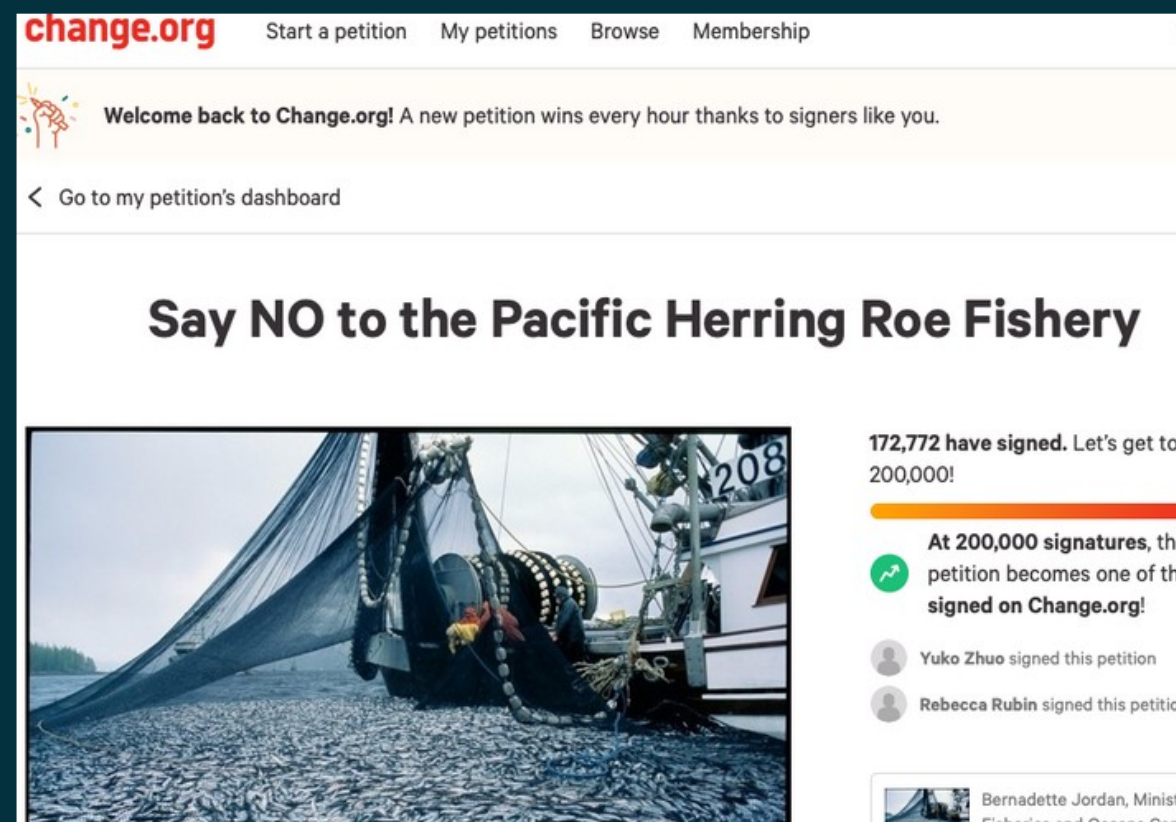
change.org Start a petition My petitions Browse Membership

Welcome back to Change.org! A new petition wins every hour thanks to signers like you.

< Go to my petition's dashboard

Say NO to the Pacific Herring Roe Fishery

208

172,772 have signed. Let's get to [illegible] 200,000!

At 200,000 signatures, th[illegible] petition becomes one of th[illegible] signed on Change.org!

Yuko Zhuo signed this petition

Rebecca Rubin signed this petitio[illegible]

Bernadette Jordan, Minis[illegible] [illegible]